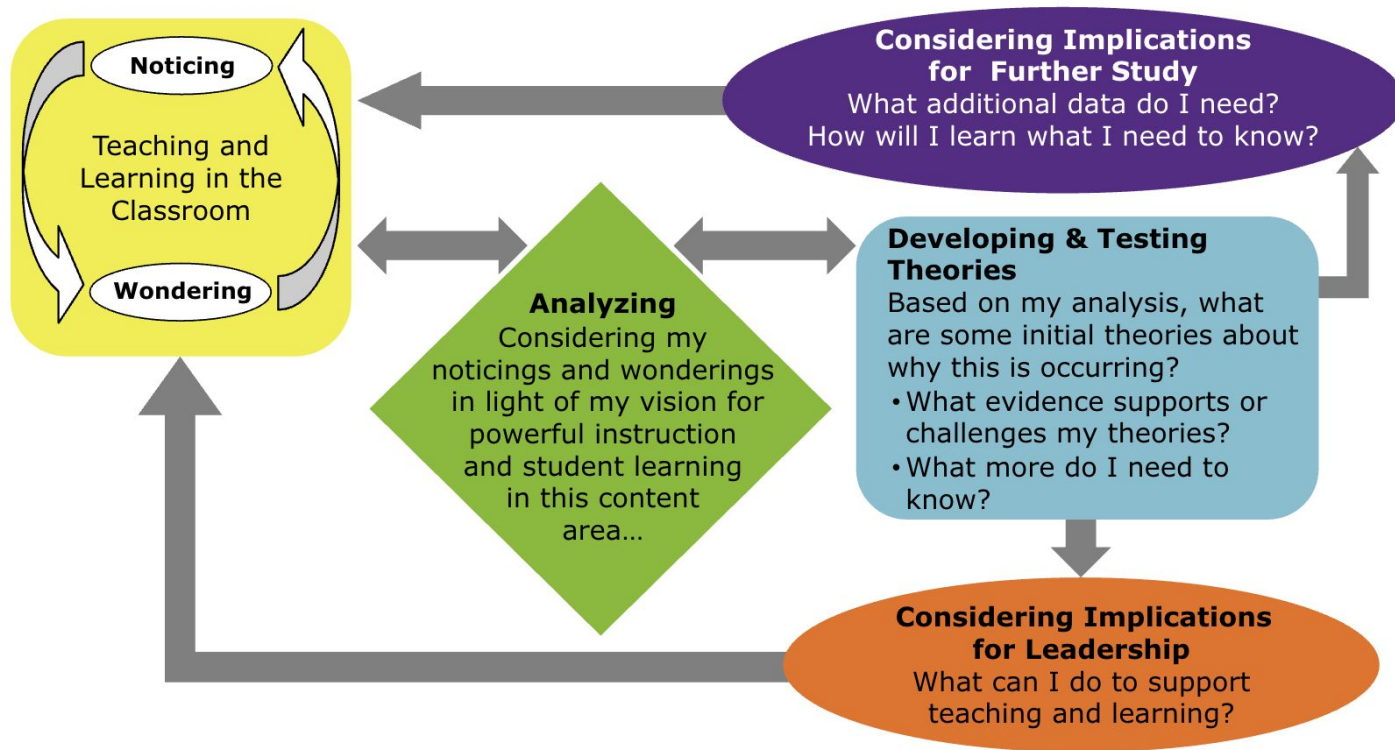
Noticing

Teaching and Learning in the Classroom

Wondering

Considering Implications for Further Study
What additional data do I need?
How will I learn what I need to know?

Analyzing
Considering my noticings and wonderings in light of my vision for powerful instruction and student learning in this content area…

Developing & Testing Theories
Based on my analysis, what are some initial theories about why this is occurring?
• What evidence supports or challenges my theories?
• What more do I need to know?

Considering Implications for Leadership
What can I do to support teaching and learning?